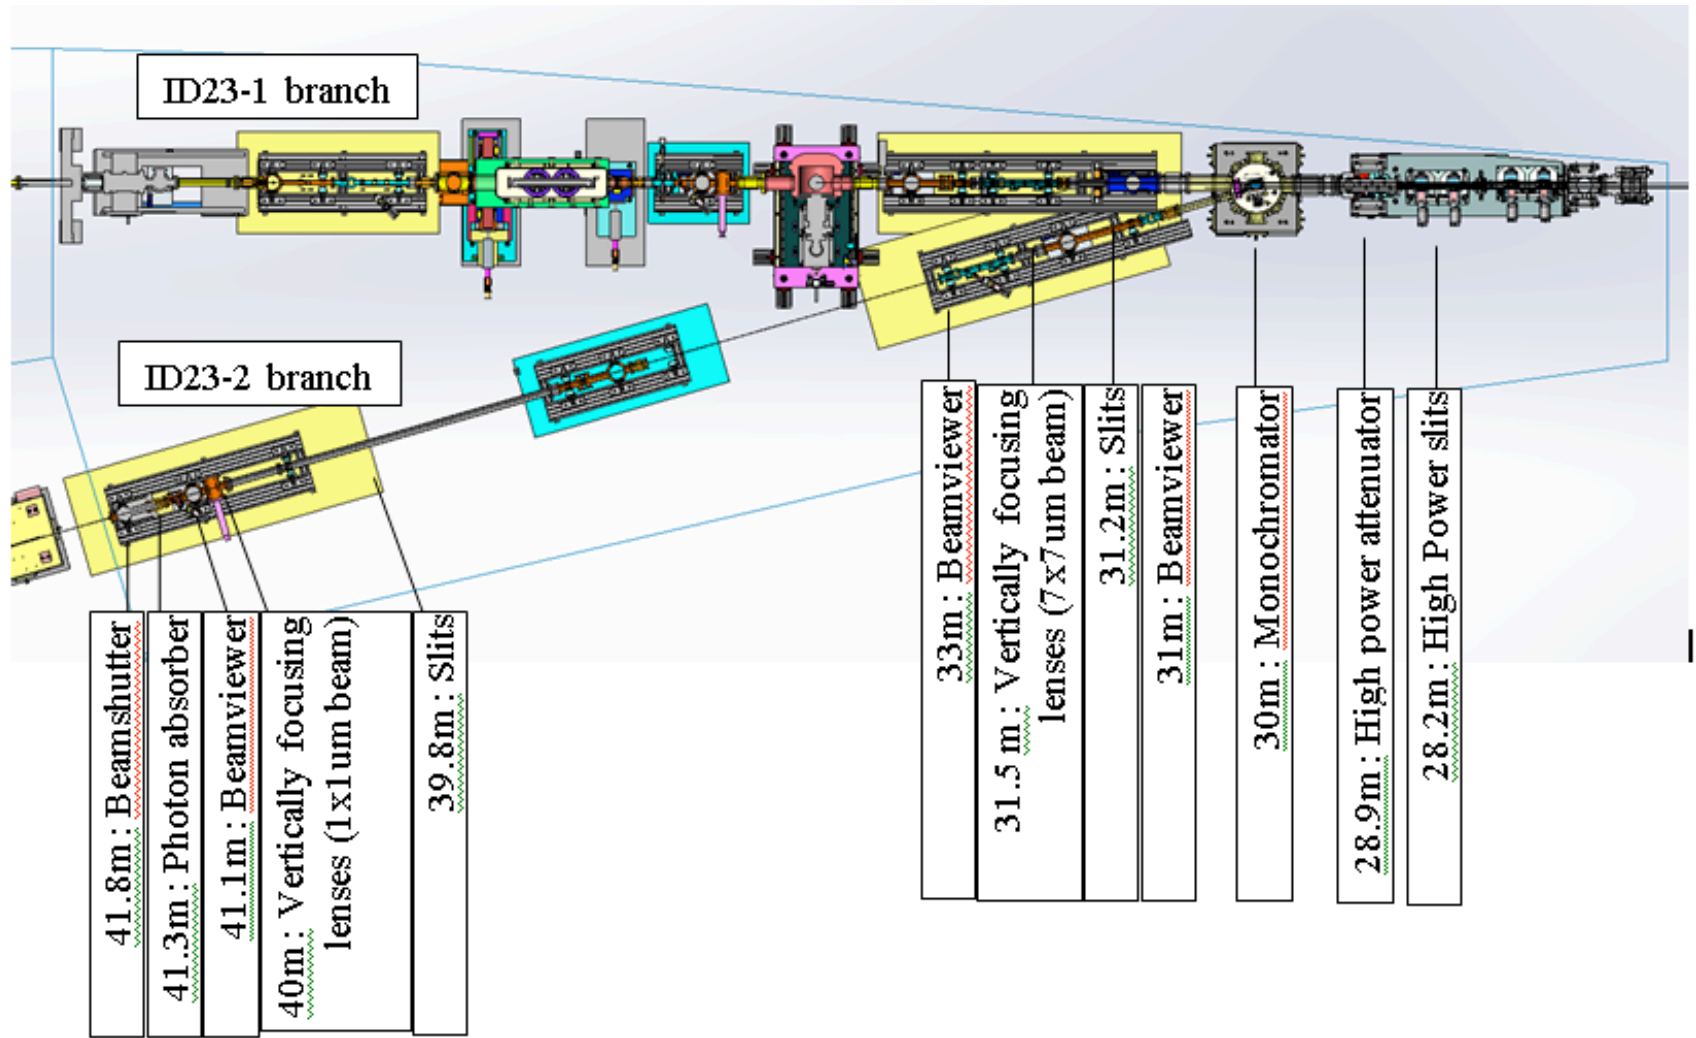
ID23-1 branch

ID23-2 branch

41.8m : Beamshutter

41.3m : Photon absorber

41.1m : Beamviewer

40m : Vertically focusing lenses (1x1um beam)

39.8m : Slits

33m : Beamviewer

31.5 m : Vertically focusing lenses (7x7um beam)

31.2m : Slits

31m : Beamviewer

30m : Monochromator

28.9m : High power attenuator

28.2m : High Power slits